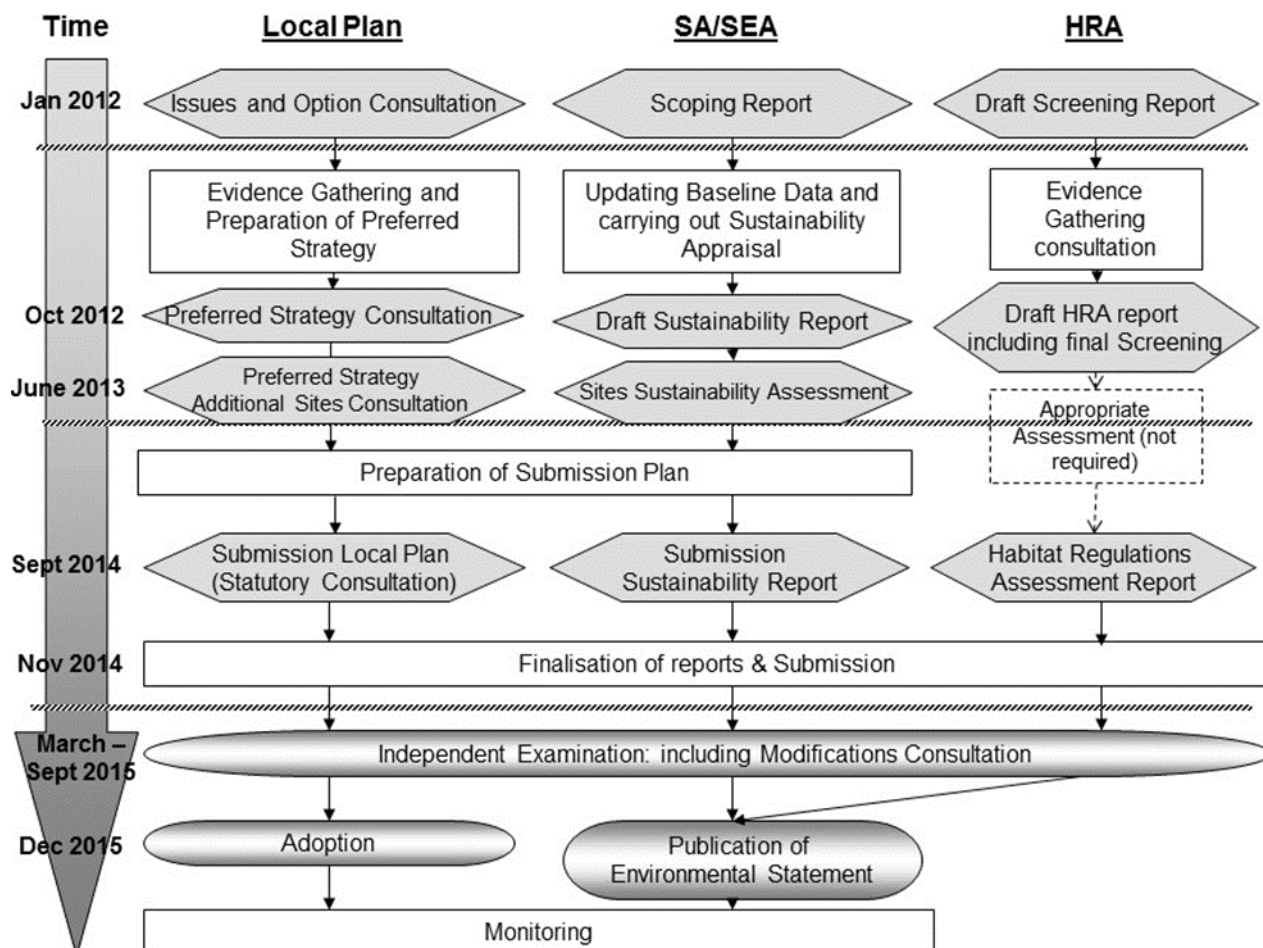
Time

Local Plan

SA/SEA

HRA

Jan 2012

Issues and Option Consultation

Scoping Report

Draft Screening Report

Evidence Gathering and Preparation of Preferred Strategy

Updating Baseline Data and carrying out Sustainability Appraisal

Evidence Gathering consultation

Oct 2012

Preferred Strategy Consultation

Draft Sustainability Report

Draft HRA report including final Screening

June 2013

Preferred Strategy Additional Sites Consultation

Sites Sustainability Assessment

Appropriate Assessment (not required)

Preparation of Submission Plan

Sept 2014

Submission Local Plan (Statutory Consultation)

Submission Sustainability Report

Habitat Regulations Assessment Report

Nov 2014

Finalisation of reports & Submission

March – Sept 2015

Independent Examination: including Modifications Consultation

Dec 2015

Adoption

Publication of Environmental Statement

Monitoring